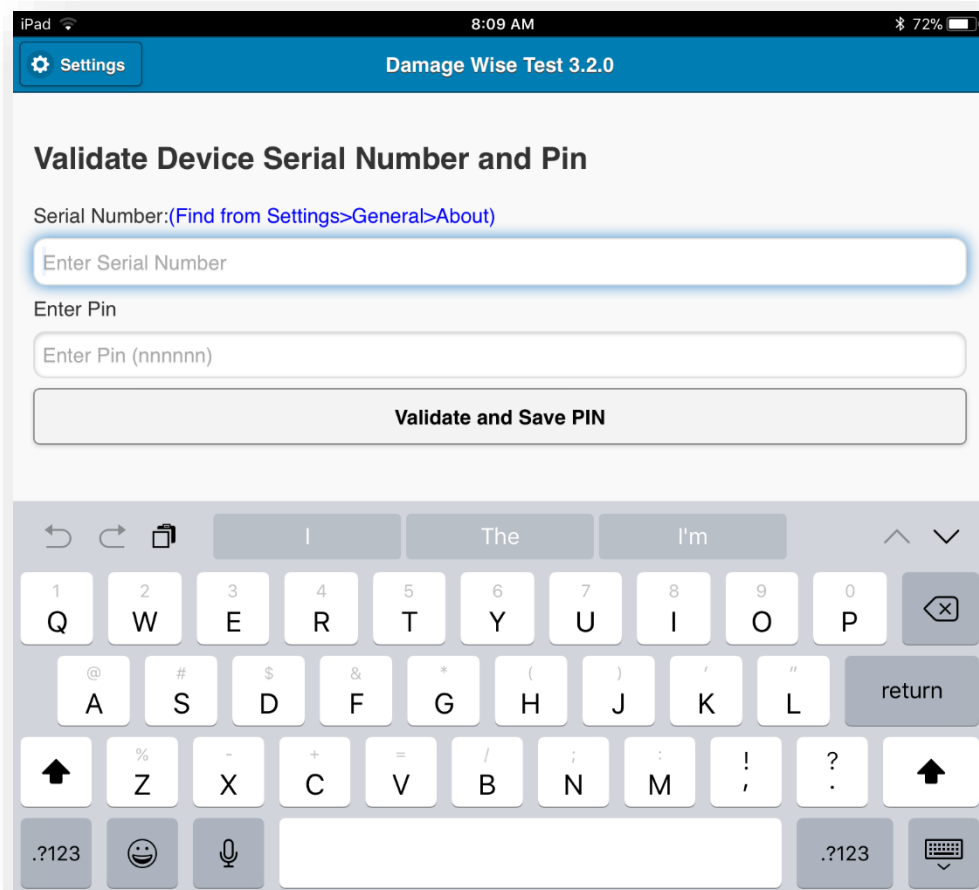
iPad 8:09 AM 72%

Settings

Damage Wise Test 3.2.0

Validate Device Serial Number and Pin

Serial Number:(Find from Settings>General>About)

Enter Serial Number

Enter Pin

Enter Pin (nnnnnn)

Validate and Save PIN

I The I'm

1 Q 2 W 3 E 4 R 5 T 6 Y 7 U 8 I 9 O 0 P

@ A # S $ D & F * G ( H ) J ' K " L return

% Z - X + C = V / B ; N : M ! , ? .

.?123 .?123